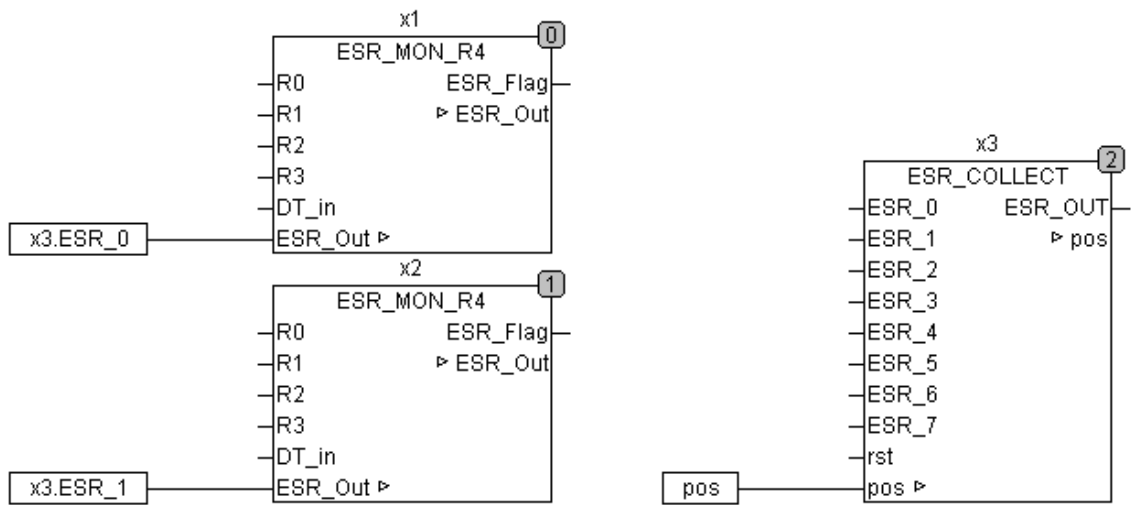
x1
0
ESR_MON_R4
R0
R1
R2
R3
DT_in
ESR_Out ⊳
ESR_Flag
⊳ ESR_Out
x3.ESR_0

x2
1
ESR_MON_R4
R0
R1
R2
R3
DT_in
ESR_Out ⊳
ESR_Flag
⊳ ESR_Out
x3.ESR_1

x3
2
ESR_COLLECT
ESR_0
ESR_1
ESR_2
ESR_3
ESR_4
ESR_5
ESR_6
ESR_7
rst
pos ⊳
ESR_OUT
⊳ pos
pos